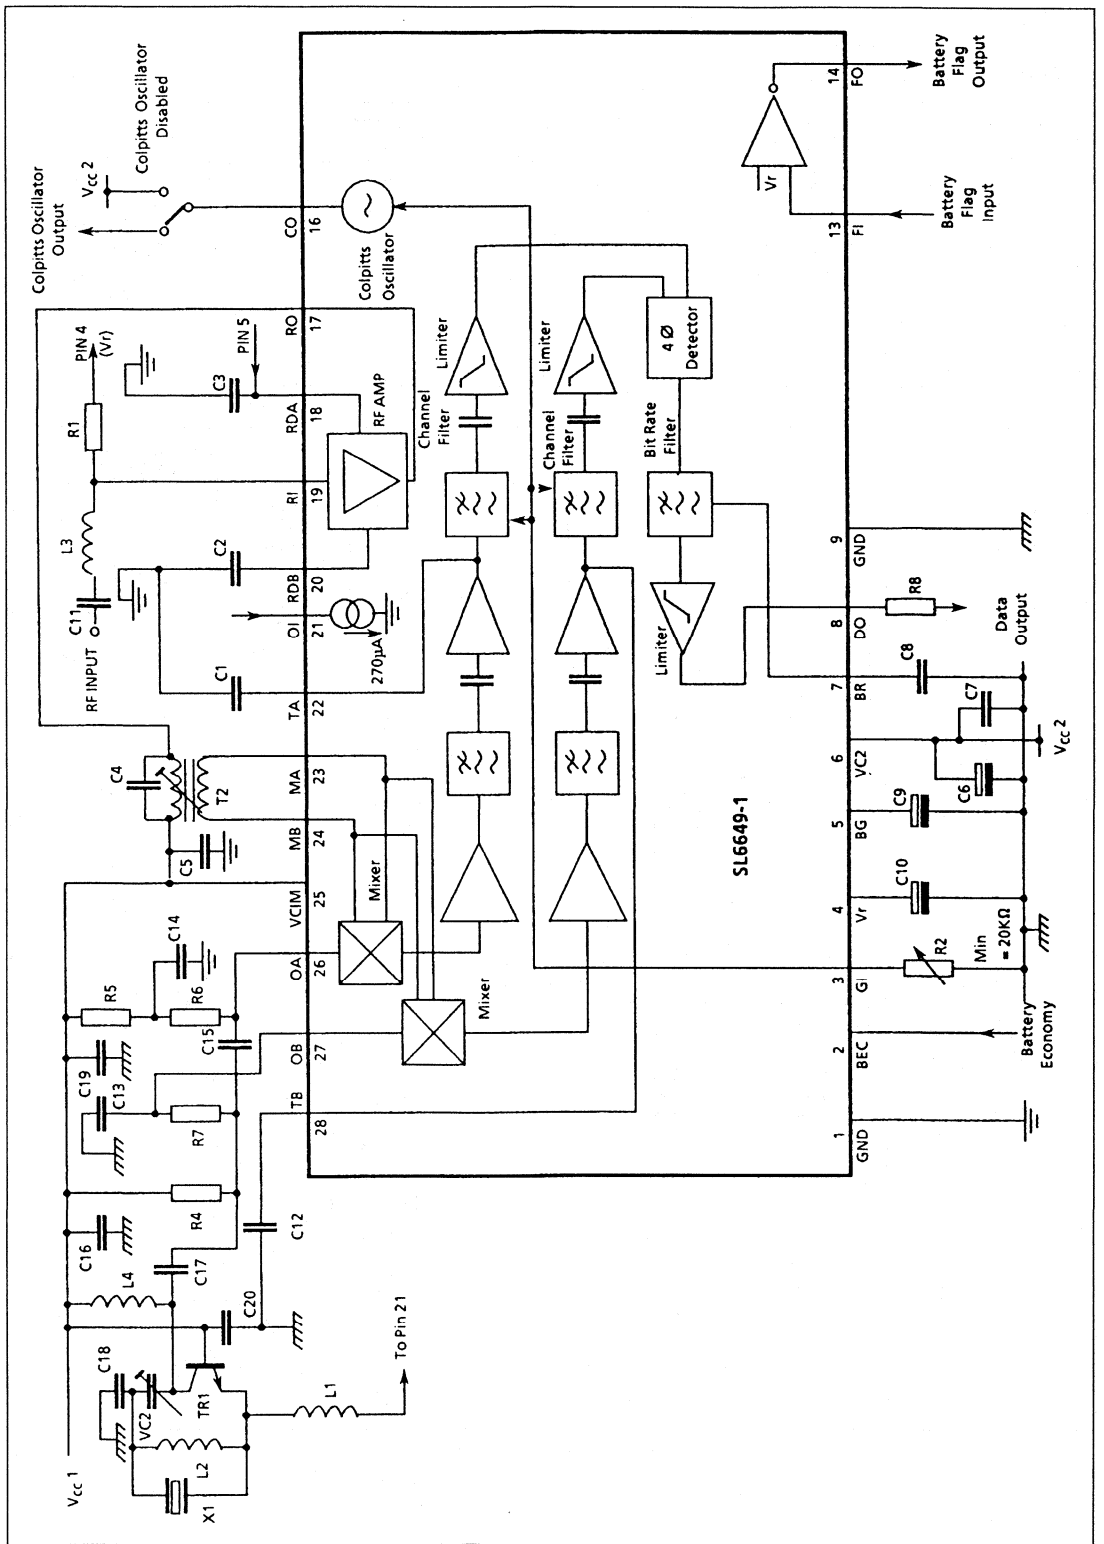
Colpitts Oscillator Output

$V_{cc}$2

Colpitts Oscillator Disabled

Battery Flag Output

PIN 4 (Vr)

R1

PIN 5

C3

C11

L3

C2

RF INPUT

C1

C4

T2

C5

C14

R5

R6

C15

C19

C13

R7

R4

C16

L4

C17

C12

C20

C18

VC2

TR1

L1

To Pin 21

L2

X1

$V_{cc}$1

RO 17

RDA 18

RI 19

RDB 20

DI 21

TA 22

MA 23

MB 24

VCIM 25

OA 26

OB 27

TB 28

CO 16

FO 14

FI 13

GND 9

DO 8

BR 7

VC2 6

BG 5

Vr 4

GI 3

BEC 2

GND 1

RF AMP

Channel Filter

Limiter

Colpitts Oscillator

Channel Filter

Limiter

4 Ø Detector

Bit Rate Filter

270µA

Mixer

Mixer

Limiter

SL6649-1

Vr

Battery Flag Input

R8

Data Output

C8

C7

$V_{cc}$ 2

C9

C6

C10

R2

Min = 20KΩ

Battery Economy